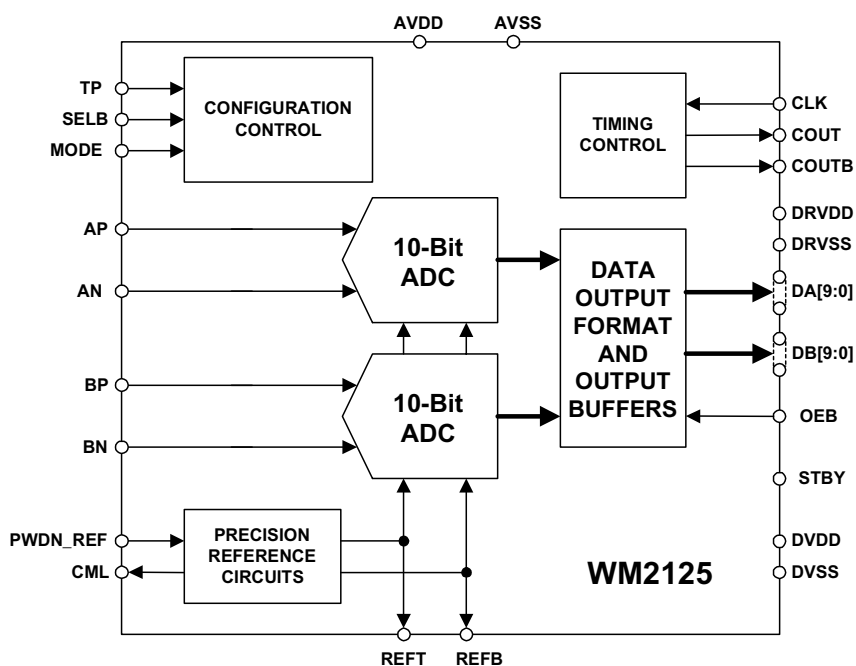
AVDD
AVSS
TP
SELB
MODE
CONFIGURATION CONTROL
TIMING CONTROL
CLK
COUT
COUTB
DRVDD
DRVSS
AP
AN
10-Bit ADC
DATA OUTPUT FORMAT AND OUTPUT BUFFERS
DA[9:0]
DB[9:0]
BP
BN
10-Bit ADC
OEB
STBY
PWDN_REF
CML
PRECISION REFERENCE CIRCUITS
DVDD
DVSS
WM2125
REFT
REFB